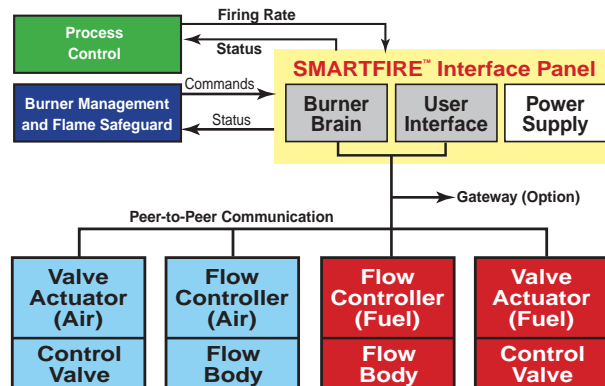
Process Control

Firing Rate

Status

SMARTFIRE™ Interface Panel

Burner Management and Flame Safeguard

Commands

Status

Burner Brain

User Interface

Power Supply

Gateway (Option)

Peer-to-Peer Communication

Valve Actuator (Air)

Control Valve

Flow Controller (Air)

Flow Body

Flow Controller (Fuel)

Flow Body

Valve Actuator (Fuel)

Control Valve